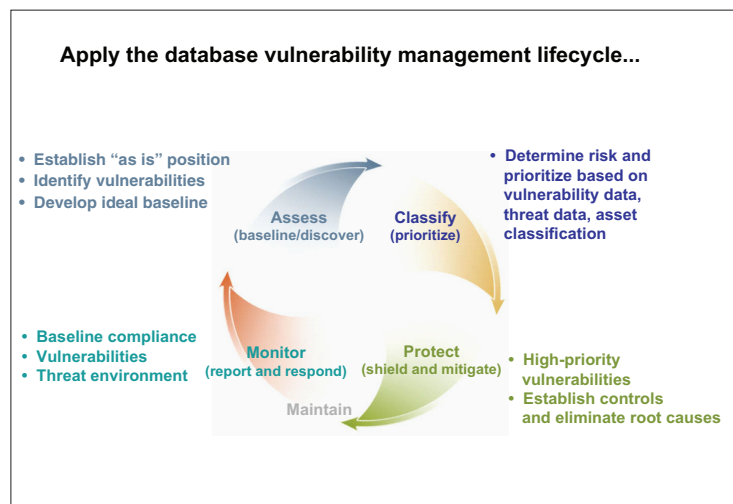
Apply the database vulnerability management lifecycle...

• Establish “as is” position
• Identify vulnerabilities
• Develop ideal baseline

Assess
(baseline/discover)

Classify
(prioritize)

• Determine risk and prioritize based on vulnerability data, threat data, asset classification

• Baseline compliance
• Vulnerabilities
• Threat environment

Monitor
(report and respond)

Protect
(shield and mitigate)

• High-priority vulnerabilities
• Establish controls and eliminate root causes

Maintain